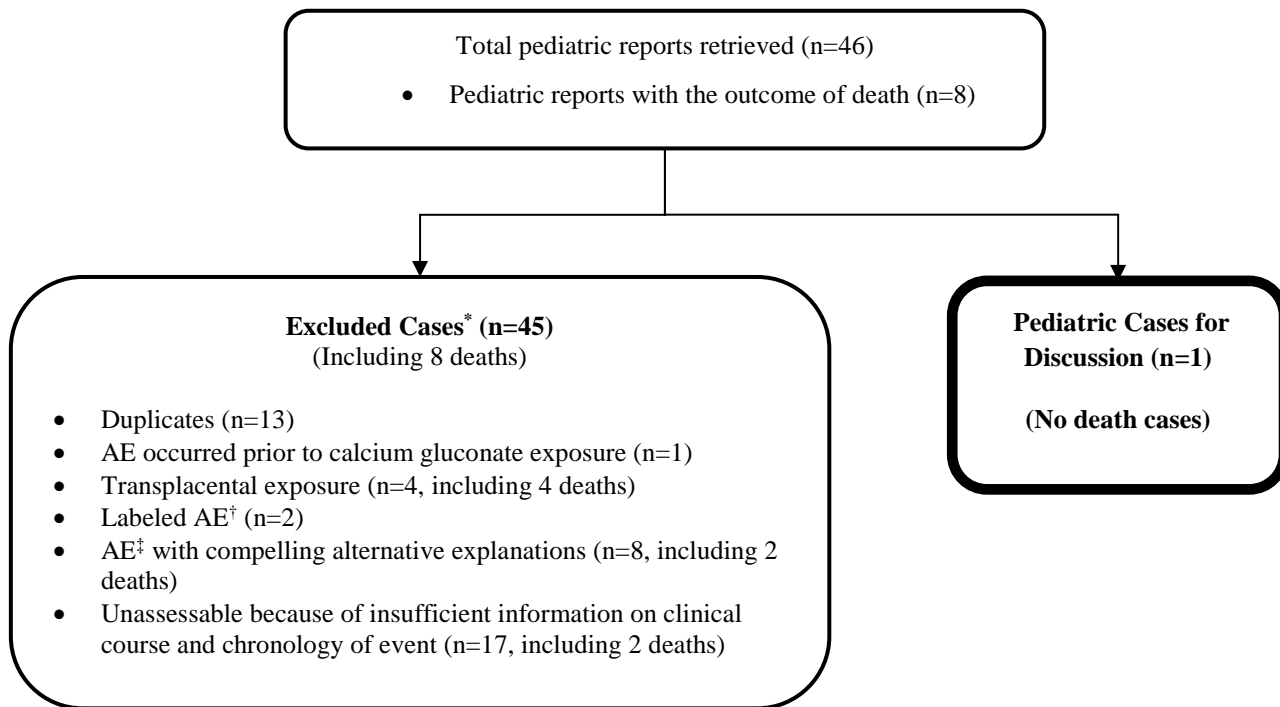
Total pediatric reports retrieved (n=46)

- Pediatric reports with the outcome of death (n=8)

**Excluded Cases$^{*}$ (n=45)**
(Including 8 deaths)

- Duplicates (n=13)
- AE occurred prior to calcium gluconate exposure (n=1)
- Transplacental exposure (n=4, including 4 deaths)
- Labeled AE$^{\dagger}$ (n=2)
- AE$^{\ddagger}$ with compelling alternative explanations (n=8, including 2 deaths)
- Unassessable because of insufficient information on clinical course and chronology of event (n=17, including 2 deaths)

**Pediatric Cases for Discussion (n=1)**

**(No death cases)**